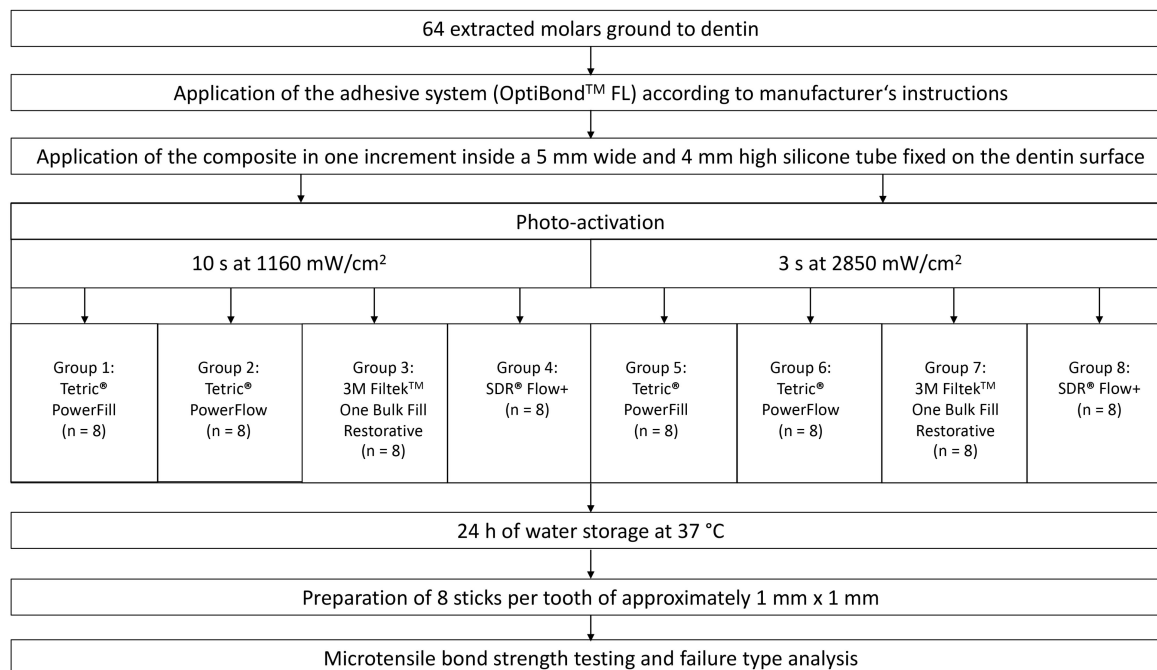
64 extracted molars ground to dentin

Application of the adhesive system (OptiBond$^{TM}$ FL) according to manufacturer's instructions

Application of the composite in one increment inside a 5 mm wide and 4 mm high silicone tube fixed on the dentin surface

Photo-activation

10 s at 1160 mW/cm$^2$

3 s at 2850 mW/cm$^2$

Group 1: Tetric® PowerFill (n = 8)

Group 2: Tetric® PowerFlow (n = 8)

Group 3: 3M Filtek$^{TM}$ One Bulk Fill Restorative (n = 8)

Group 4: SDR® Flow+ (n = 8)

Group 5: Tetric® PowerFill (n = 8)

Group 6: Tetric® PowerFlow (n = 8)

Group 7: 3M Filtek$^{TM}$ One Bulk Fill Restorative (n = 8)

Group 8: SDR® Flow+ (n = 8)

24 h of water storage at 37 °C

Preparation of 8 sticks per tooth of approximately 1 mm x 1 mm

Microtensile bond strength testing and failure type analysis